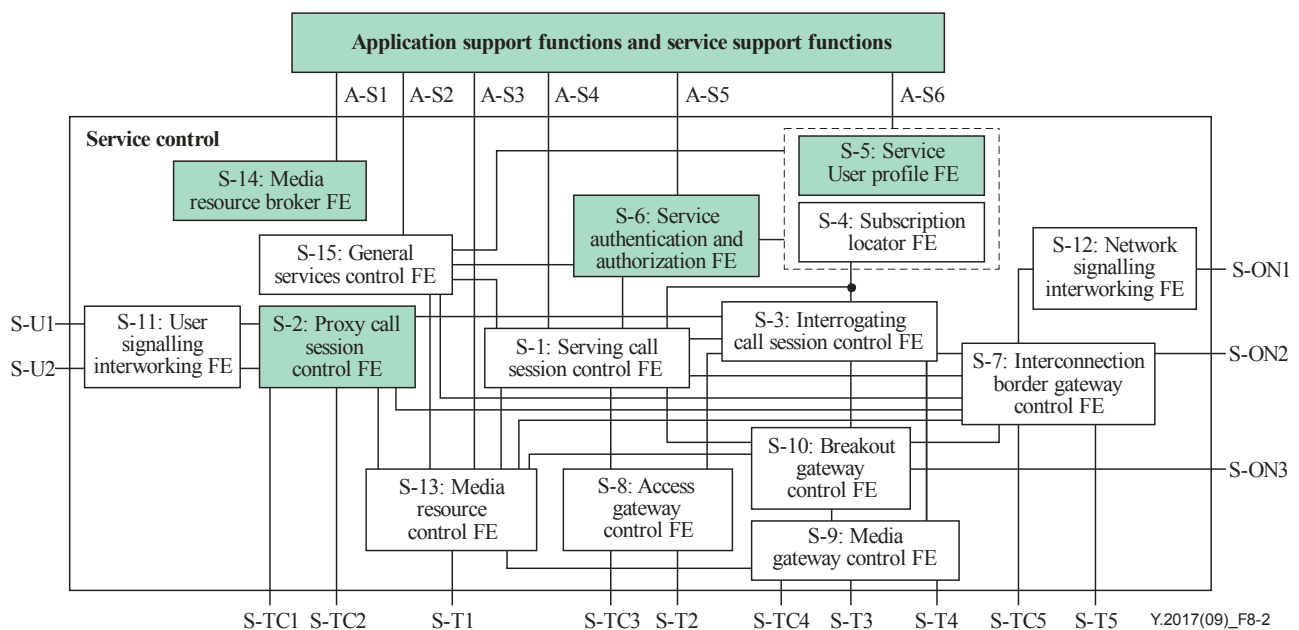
Application support functions and service support functions

A-S1 A-S2 A-S3 A-S4 A-S5 A-S6

Service control

S-14: Media resource broker FE

S-5: Service User profile FE

S-4: Subscription locator FE

S-6: Service authentication and authorization FE

S-15: General services control FE

S-12: Network signalling interworking FE

S-ON1

S-U1

S-U2

S-11: User signalling interworking FE

S-2: Proxy call session control FE

S-1: Serving call session control FE

S-3: Interrogating call session control FE

S-7: Interconnection border gateway control FE

S-ON2

S-10: Breakout gateway control FE

S-ON3

S-13: Media resource control FE

S-8: Access gateway control FE

S-9: Media gateway control FE

S-TC1 S-TC2 S-T1 S-TC3 S-T2 S-TC4 S-T3 S-T4 S-TC5 S-T5

Y.2017(09)_F8-2